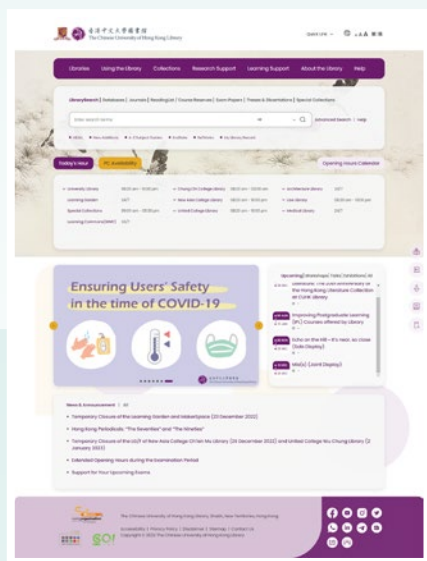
香港中文大學圖書館 The Chinese University of Hong Kong Library

Quick Link

Libraries Using the Library Collections Research Support Learning Support About the Library Help

LibrarySearch | Databases | Journals | Reading List | Course Reserves | Exam Papers | Theses & Dissertations | Special Collections

Enter search terms

Advanced Search | Help

Today's Hour PC Availability

Opening Hours Calendar

University Library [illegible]
Learning Garden 24/7
Special Collections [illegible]
Learning Commons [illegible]

Chung Chi College Library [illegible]
New Asia College Library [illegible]
United College Library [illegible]

Architecture Library 24/7
Law Library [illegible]
Medical Library 24/7

Ensuring Users' Safety in the time of COVID-19

Upcoming Workshops / Talks / Exhibitions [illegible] the Hong Kong Literature Collection at CUHK Library

Improving Postgraduate Learning (PG) Courses offered by Library

Echo on the Hill – It's Year, as Case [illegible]

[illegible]

News & Announcement | All

Temporary Closure of the Learning Garden and MakerSpace (21 December 2022)

Hong Kong Periodicals: "The Seventies" and "The Nineties"

Temporary Closure of the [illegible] of New Asia College Ch'ien Mu Library (20 December 2022) and United College Wu Chung Library (2 January 2023)

Extended Opening Hours during the Examination Period

Support for Your Upcoming Exams

The Chinese University of Hong Kong Library, Shatin, New Territories, Hong Kong

Accessibility | Privacy Policy | Disclaimer | Sitemap | Contact Us
Copyright © 2022 The Chinese University of Hong Kong Library